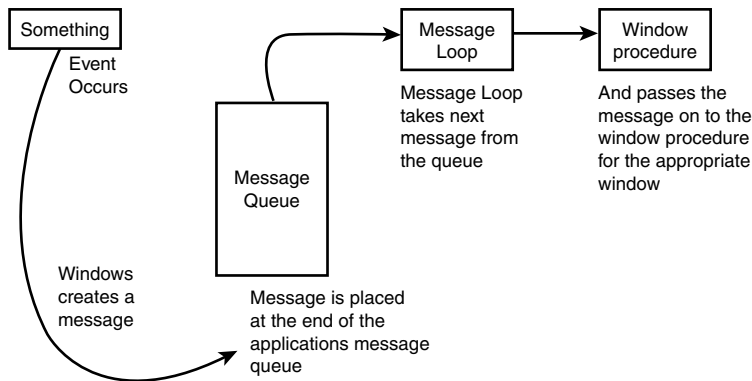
Something

Event Occurs

Message Loop

Window procedure

Message Loop takes next message from the queue

And passes the message on to the window procedure for the appropriate window

Message Queue

Windows creates a message

Message is placed at the end of the applications message queue